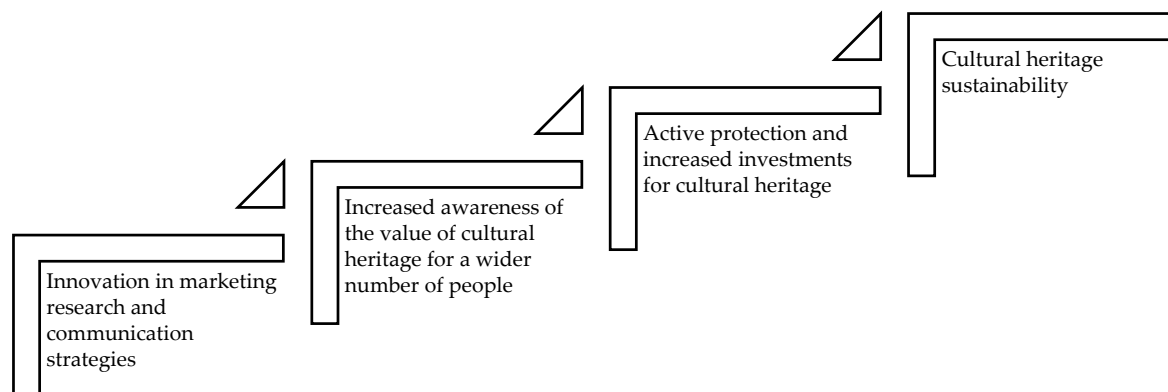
Innovation in marketing research and communication strategies

Increased awareness of the value of cultural heritage for a wider number of people

Active protection and increased investments for cultural heritage

Cultural heritage sustainability